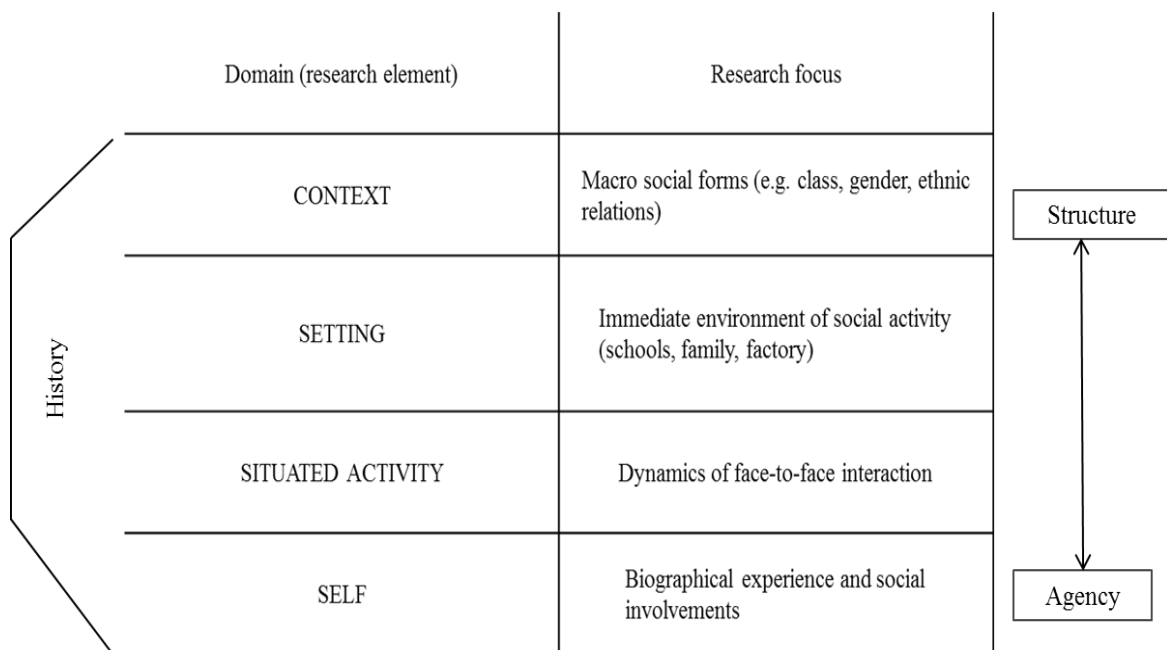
History

| Domain (research element) | Research focus |
|---|---|
| CONTEXT | Macro social forms (e.g. class, gender, ethnic relations) |
| SETTING | Immediate environment of social activity (schools, family, factory) |
| SITUATED ACTIVITY | Dynamics of face-to-face interaction |
| SELF | Biographical experience and social involvements |

Structure

Agency